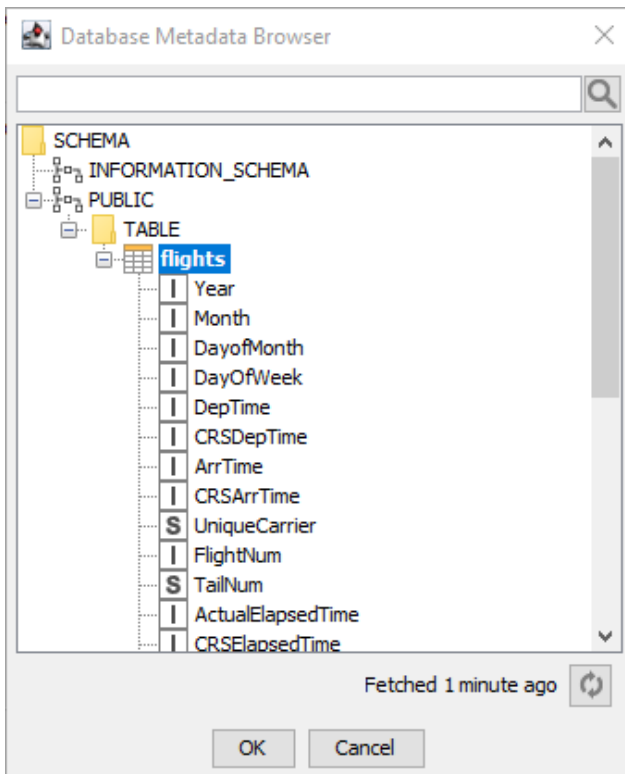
Database Metadata Browser

SCHEMA
INFORMATION_SCHEMA
PUBLIC
TABLE
flights
I Year
I Month
I DayofMonth
I DayOfWeek
I DepTime
I CRSDepTime
I ArrTime
I CRSArrTime
S UniqueCarrier
I FlightNum
S TailNum
I ActualElapsedTime
I CRSElapsedTime

Fetched 1 minute ago

OK Cancel